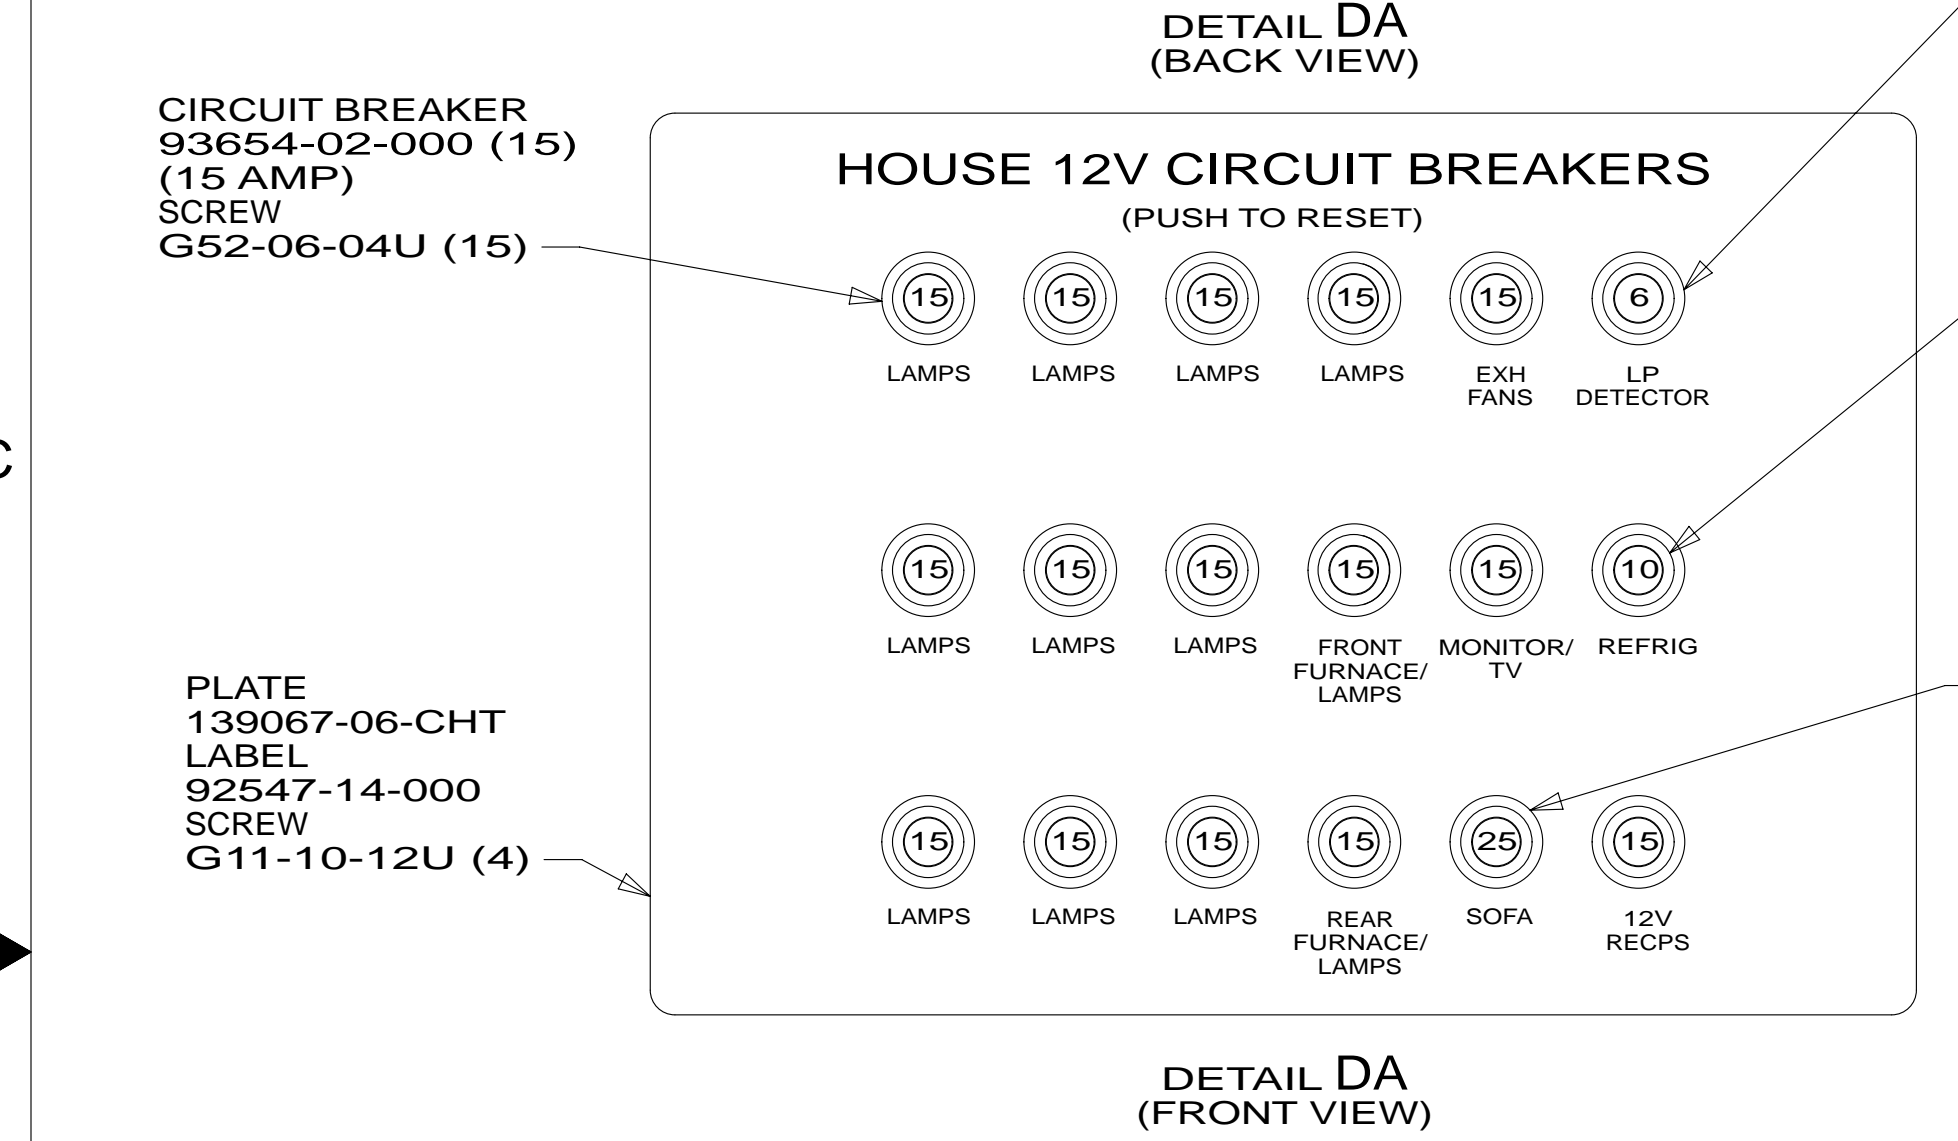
DETAIL DA
(BACK VIEW)

CIRCUIT BREAKER
93654-02-000 (15)
(15 AMP)
SCREW
G52-06-04U (15)

HOUSE 12V CIRCUIT BREAKERS
(PUSH TO RESET)

15 LAMPS
15 LAMPS
15 LAMPS
15 LAMPS
15 EXH FANS
6 LP DETECTOR

15 LAMPS
15 LAMPS
15 LAMPS
15 FRONT FURNACE/ LAMPS
15 MONITOR/ TV
10 REFRIG

15 LAMPS
15 LAMPS
15 LAMPS
15 REAR FURNACE/ LAMPS
25 SOFA
15 12V RECPS

C

PLATE
139067-06-CHT
LABEL
92547-14-000
SCREW
G11-10-12U (4)

DETAIL DA
(FRONT VIEW)